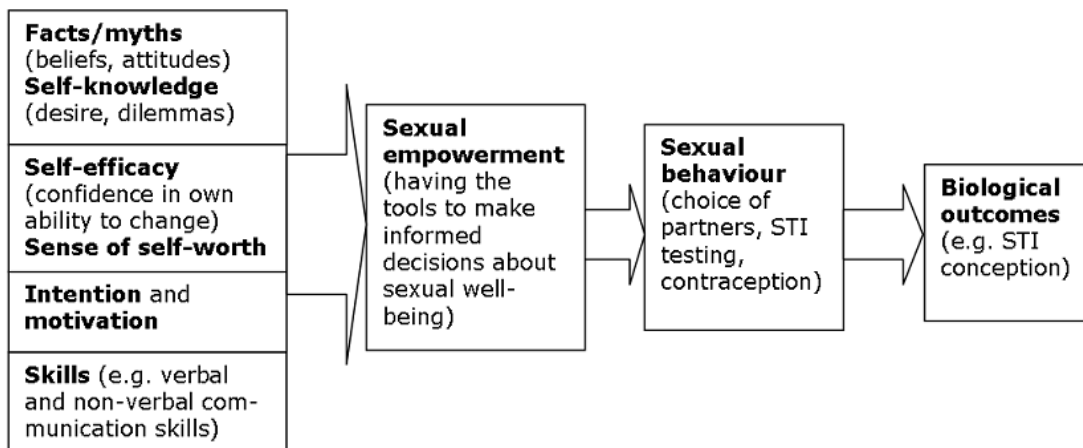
**Facts/myths** (beliefs, attitudes)
**Self-knowledge** (desire, dilemmas)

**Self-efficacy** (confidence in own ability to change)
**Sense of self-worth**

**Intention** and **motivation**

**Skills** (e.g. verbal and non-verbal communication skills)

**Sexual empowerment** (having the tools to make informed decisions about sexual well-being)

**Sexual behaviour** (choice of partners, STI testing, contraception)

**Biological outcomes** (e.g. STI conception)